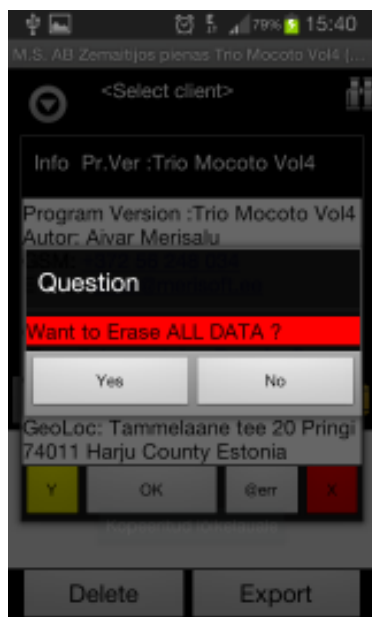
79% 15:40

M.S: AB Zemaitijos pienas Trio Mocoto Vol4 [...

<Select client>

Info Pr.Ver :Trio Mocoto Vol4

Program Version :Trio Mocoto Vol4
Autor: Aivar Merisalu
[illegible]
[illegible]

Question

Want to Erase ALL DATA ?

Yes

No

GeoLoc: Tammelaane tee 20 Pringi 74011 Harju County Estonia

Y

OK

Gerr

X

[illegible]

Delete

Export